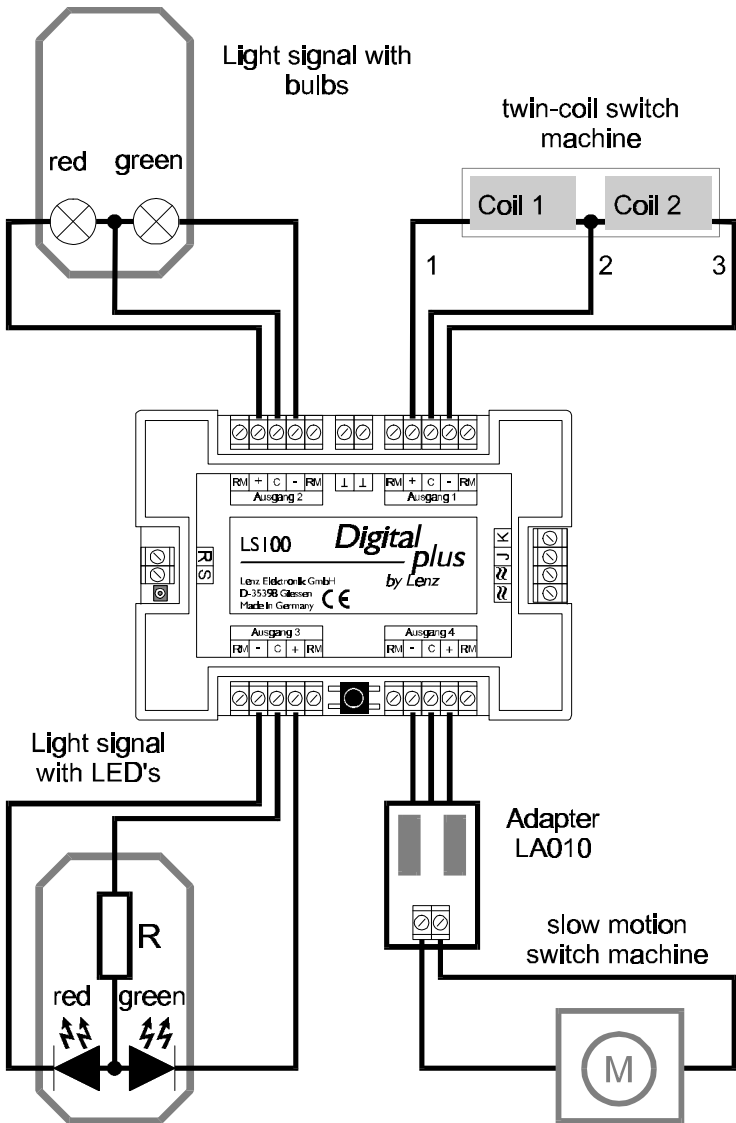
Light signal with bulbs

red green

twin-coil switch machine

Coil 1 Coil 2

1 2 3

RM + C - RM
Ausgang 2

⊥ ⊥

RM + C - RM
Ausgang 1

R S

LS100

Digital plus by Lenz

Lenz Elektronik GmbH
D-35398 Giessen
Made in Germany
CE

J K

≈ ≈

Ausgang 3
RM - C + RM

Ausgang 4
RM - C + RM

Light signal with LED's

R

red green

Adapter LA010

slow motion switch machine

M